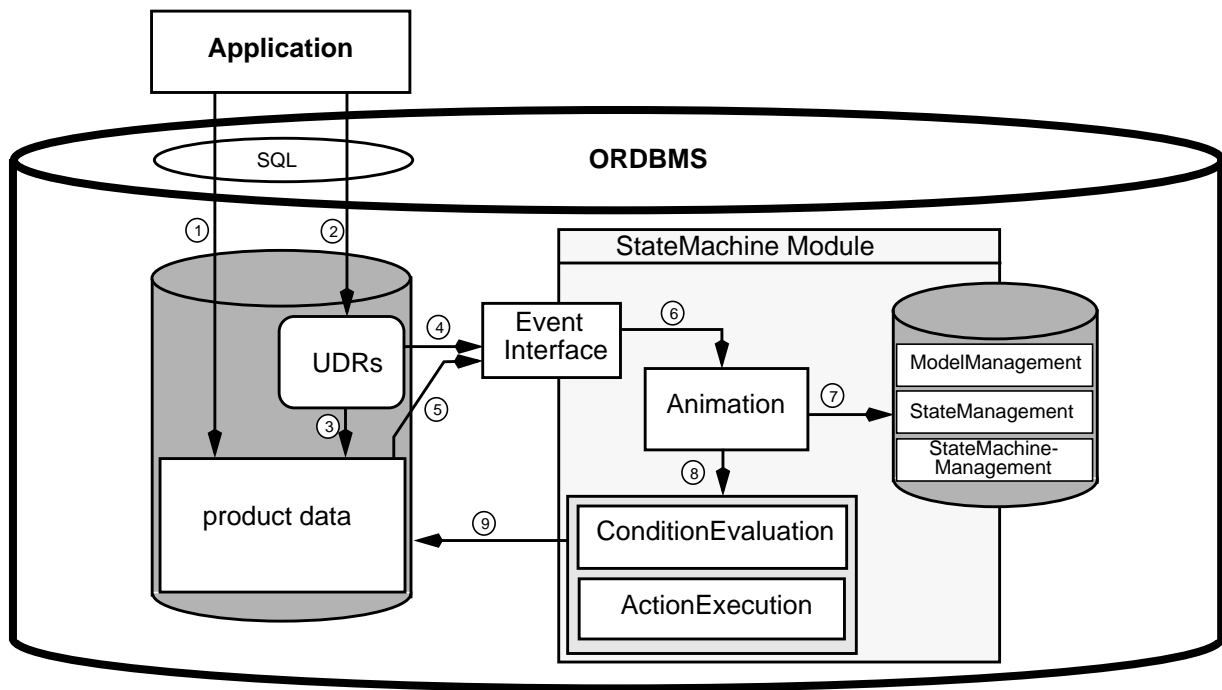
Application

SQL

ORDBMS

1

2

StateMachine Module

UDRs

4

Event Interface

6

ModelManagement

StateManagement

StateMachine-Management

7

Animation

5

3

8

product data

9

ConditionEvaluation

ActionExecution